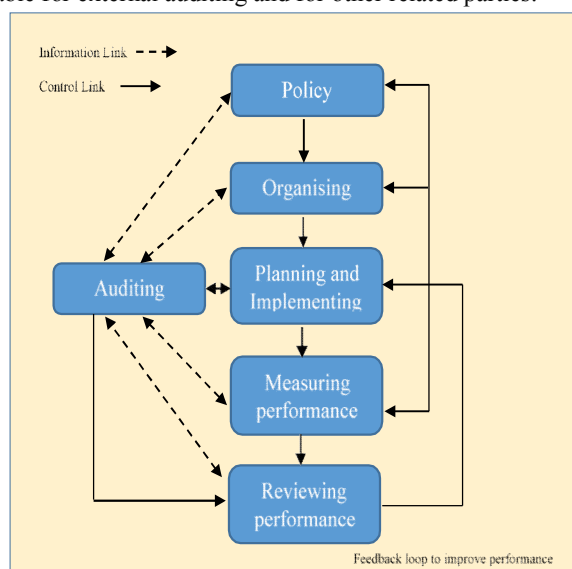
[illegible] for external auditing and for other related parties.

Information Link
Control Link

Policy
Organising
Auditing
Planning and Implementing
Measuring performance
Reviewing performance

Feedback loop to improve performance